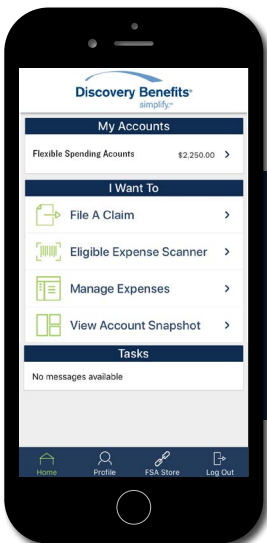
Discovery Benefits®
simplify.™

My Accounts

Flexible Spending Accounts $2,250.00 >

I Want To

File A Claim >

Eligible Expense Scanner >

Manage Expenses >

View Account Snapshot >

Tasks

No messages available

Home Profile FSA Store Log Out